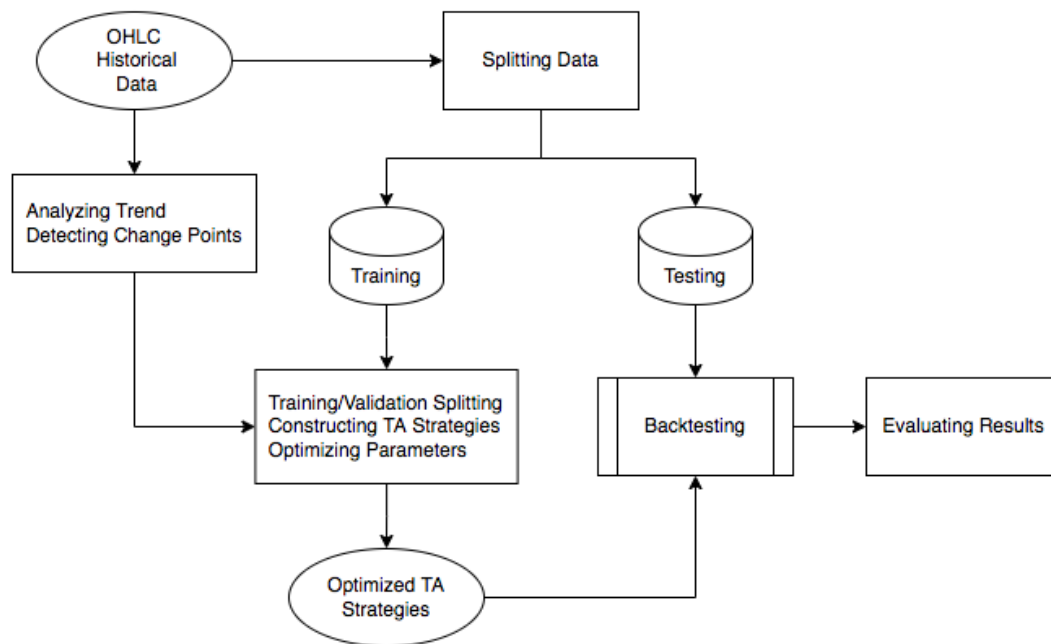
OHLC Historical Data

Splitting Data

Analyzing Trend
Detecting Change Points

Training

Testing

Training/Validation Splitting
Constructing TA Strategies
Optimizing Parameters

Backtesting

Evaluating Results

Optimized TA Strategies